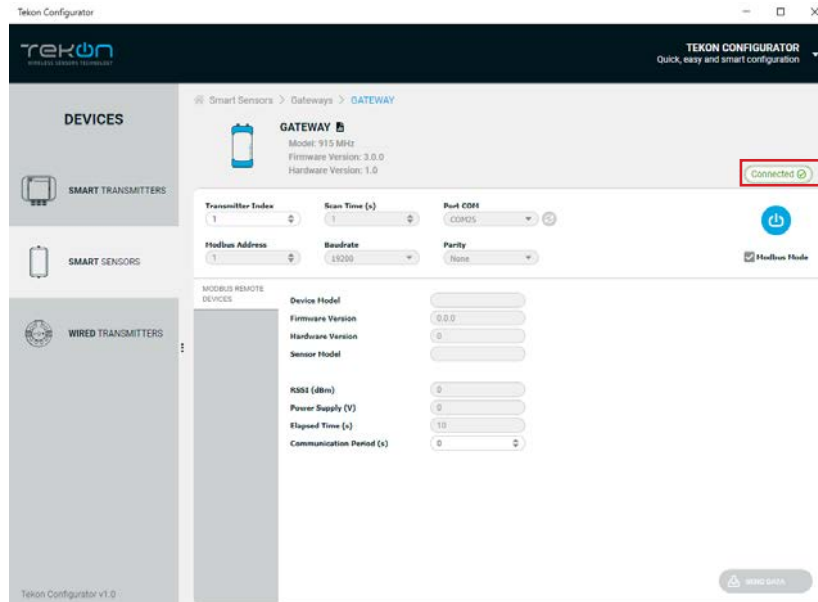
Tekon Configurator

TEKON
WIRELESS SENSORS TECHNOLOGY

TEKON CONFIGURATOR
Quick, easy and smart configuration

DEVICES

SMART TRANSMITTERS

SMART SENSORS

WIRED TRANSMITTERS

Tekon Configurator v1.0

Smart Sensors > Gateways > GATEWAY

GATEWAY
Model: 915 MHz
Firmware Version: 3.0.0
Hardware Version: 1.0

Connected

Transmitter Index
1

Scan Time (s)
1

Port COM
COM05

Modbus Address
1

Baudrate
19200

Parity
None

Modbus Mode

MODBUS REMOTE DEVICES

Device Model

Firmware Version 0.0.0

Hardware Version 0

Sensor Model

RSSI (dBm) 0

Power Supply (V) 0

Elapsed Time (s) 10

Communication Period (s) 0

SEND DATA